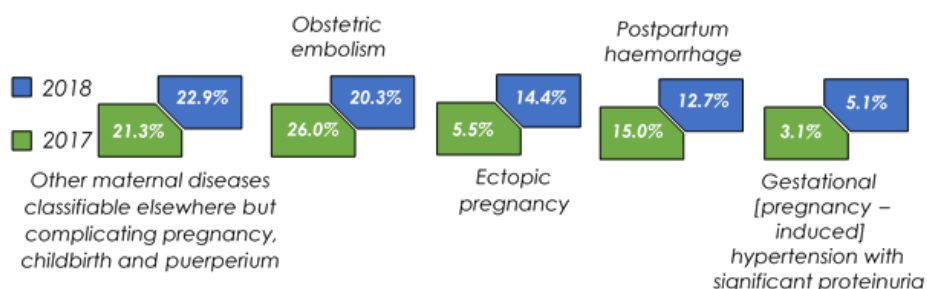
2018

2017

22.9%

21.3%

Other maternal diseases classifiable elsewhere but complicating pregnancy, childbirth and puerperium

Obstetric embolism

20.3%

26.0%

14.4%

5.5%

Ectopic pregnancy

Postpartum haemorrhage

12.7%

15.0%

5.1%

3.1%

Gestational [pregnancy – induced] hypertension with significant proteinuria